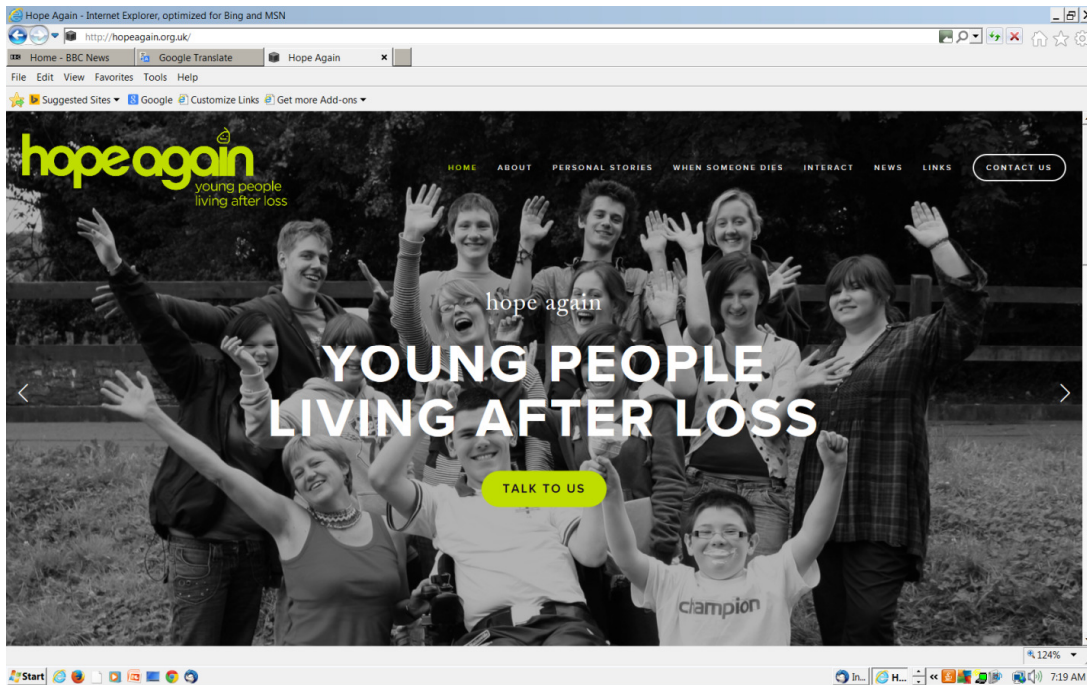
Hope Again - Internet Explorer, optimized for Bing and MSN

http://hopeagain.org.uk/

Home - BBC News | Google Translate | Hope Again ×

File Edit View Favorites Tools Help

Suggested Sites ▾ Google Customize Links Get more Add-ons ▾

hopeagain
young people
living after loss

HOME ABOUT PERSONAL STORIES WHEN SOMEONE DIES INTERACT NEWS LINKS CONTACT US

hope again

YOUNG PEOPLE LIVING AFTER LOSS

TALK TO US

champion

124% ▾

Start

In... H...

7:19 AM